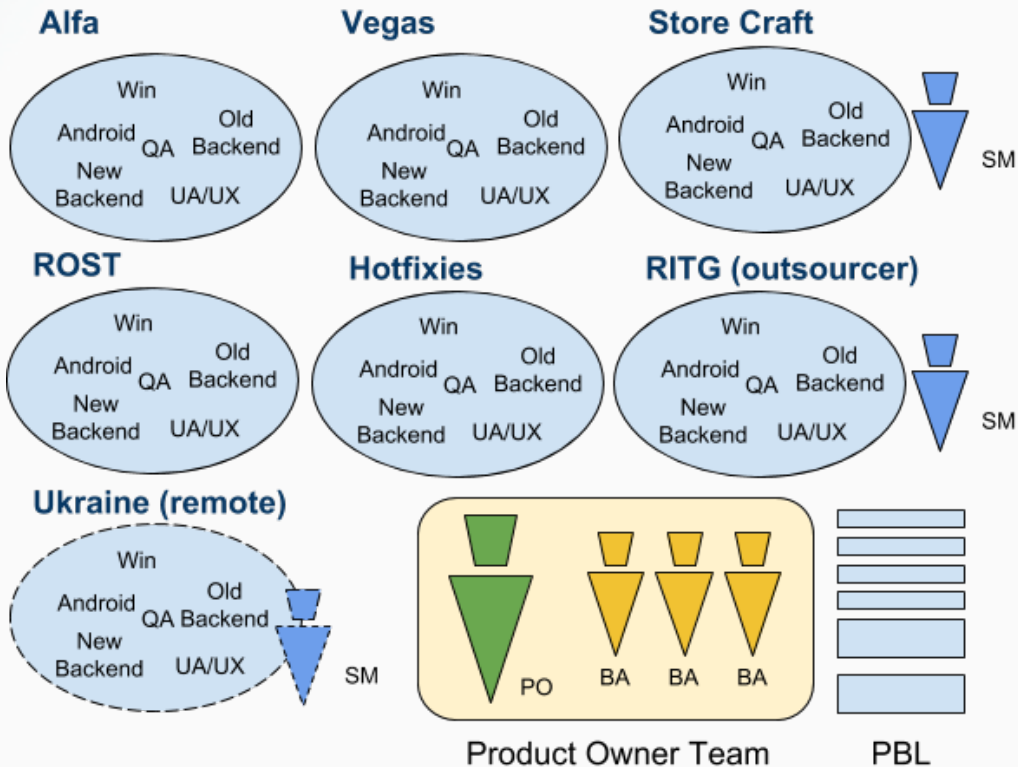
Alfa

Win
Android
QA
Old Backend
New Backend
UA/UX

Vegas

Win
Android
QA
Old Backend
New Backend
UA/UX

Store Craft

Win
Android
QA
Old Backend
New Backend
UA/UX

SM

ROST

Win
Android
QA
Old Backend
New Backend
UA/UX

Hotfixies

Win
Android
QA
Old Backend
New Backend
UA/UX

RITG (outsourcer)

Win
Android
QA
Old Backend
New Backend
UA/UX

SM

Ukraine (remote)

Win
Android
QA
Old Backend
New Backend
UA/UX

SM

PO
BA
BA
BA

Product Owner Team

PBL